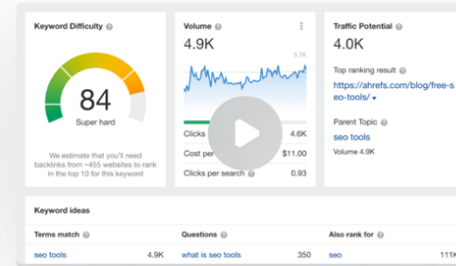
Keyword Difficulty

84
Super hard

We estimate that you'll need backlinks from ~455 websites to rank in the top 10 for this keyword

Volume
4.9K
5.7K

Clicks 4.6K
Cost per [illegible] $11.00
Clicks per search 0.93

Traffic Potential
4.0K

Top ranking result
https://ahrefs.com/blog/free-seo-tools/

Parent Topic
seo tools
Volume 4.9K

Keyword ideas

| Terms match | | Questions | | Also rank for | |
|---|---|---|---|---|---|
| seo tools | 4.9K | what is seo tools | 350 | seo | 111K |